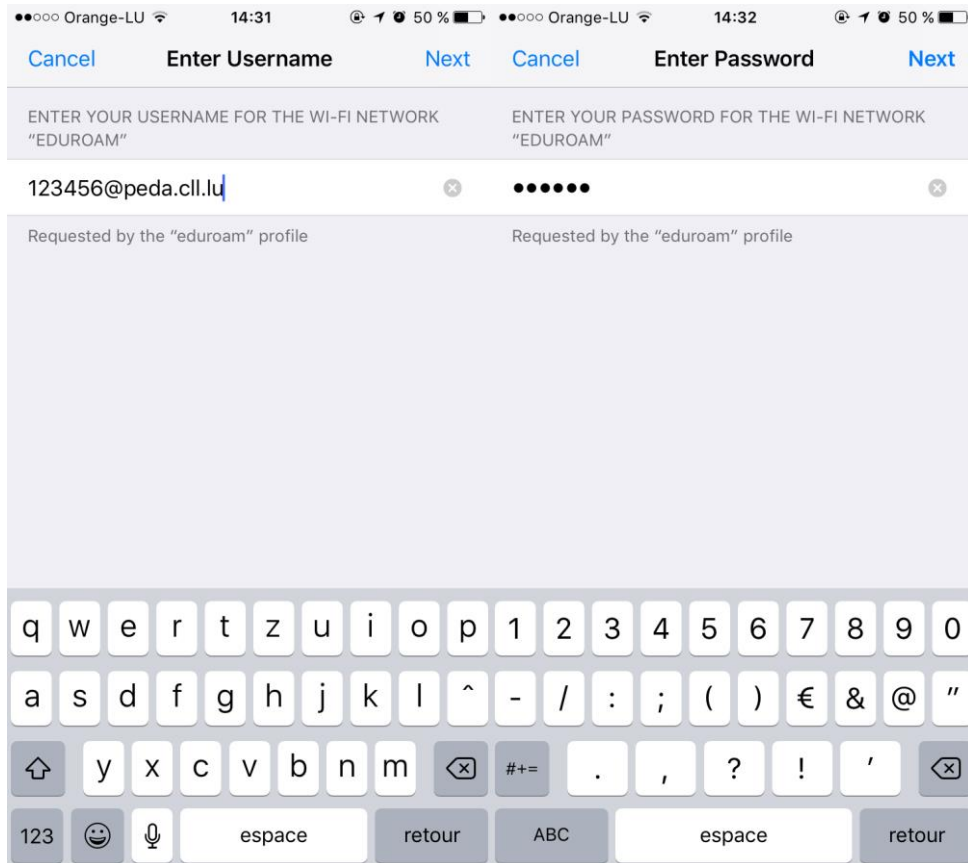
●●○○○ Orange-LU 14:31 50 %

Cancel Enter Username Next

ENTER YOUR USERNAME FOR THE WI-FI NETWORK "EDUROAM"

123456@peda.cll.lu

Requested by the "eduroam" profile

q w e r t z u i o p
a s d f g h j k l ^
y x c v b n m
123 espace retour

●●○○○ Orange-LU 14:32 50 %

Cancel Enter Password Next

ENTER YOUR PASSWORD FOR THE WI-FI NETWORK "EDUROAM"

••••••

Requested by the "eduroam" profile

1 2 3 4 5 6 7 8 9 0
- / : ; ( ) € & @ "
#+= . , ? ! '
ABC espace retour